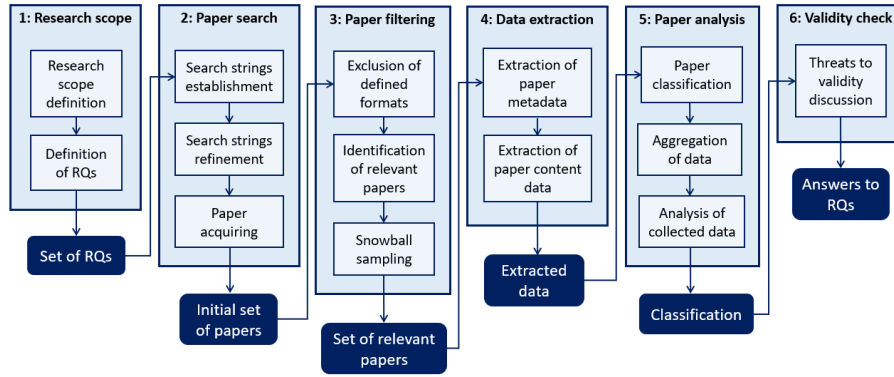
1: Research scope

Research scope definition

Definition of RQs

Set of RQs

2: Paper search

Search strings establishment

Search strings refinement

Paper acquiring

Initial set of papers

3: Paper filtering

Exclusion of defined formats

Identification of relevant papers

Snowball sampling

Set of relevant papers

4: Data extraction

Extraction of paper metadata

Extraction of paper content data

Extracted data

5: Paper analysis

Paper classification

Aggregation of data

Analysis of collected data

Classification

6: Validity check

Threats to validity discussion

Answers to RQs